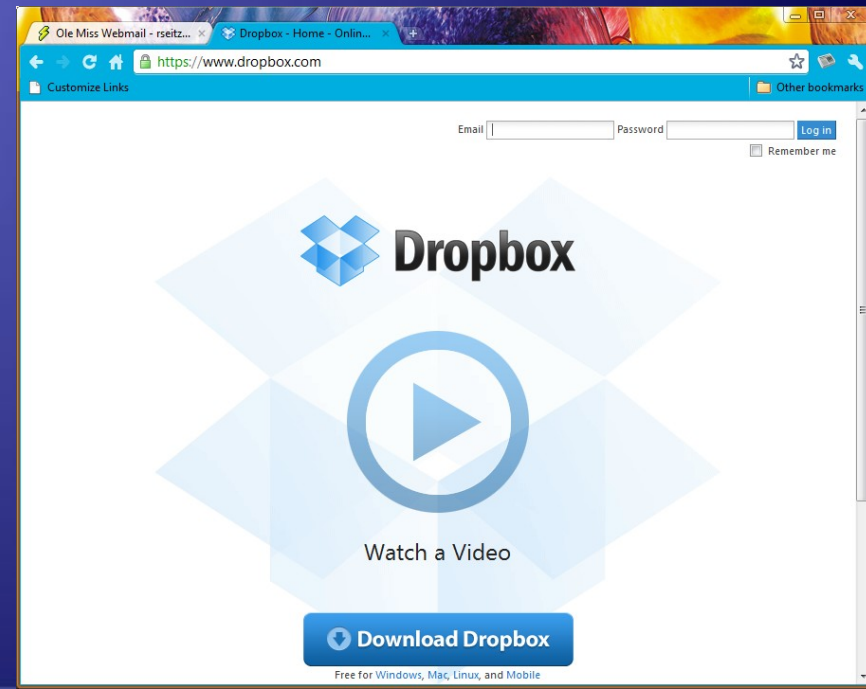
Ole Miss Webmail - rseitz...
Dropbox - Home - Onlin...
https://www.dropbox.com
Customize Links
Other bookmarks
Email
Password
Log in
Remember me
Dropbox
Watch a Video
Download Dropbox
Free for Windows, Mac, Linux, and Mobile